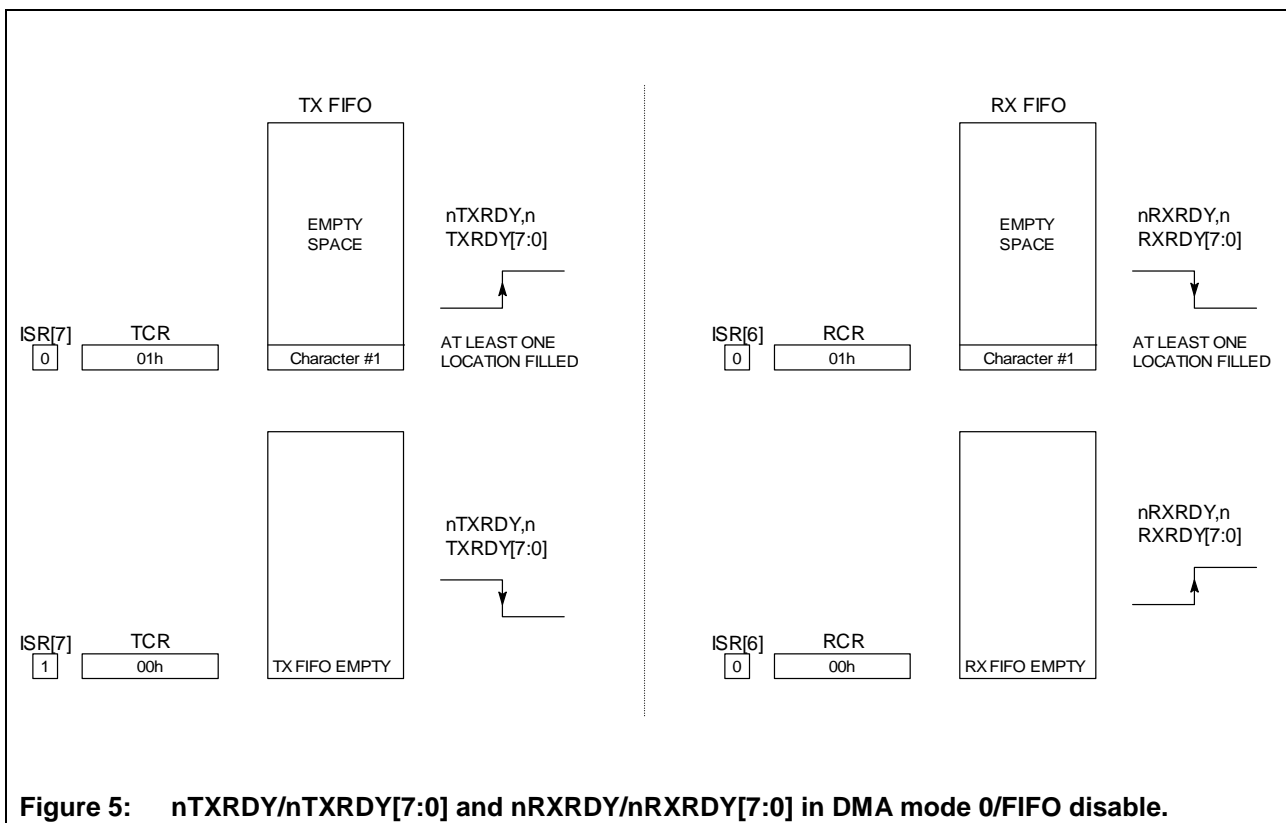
TX FIFO

EMPTY SPACE

nTXRDY,n TXRDY[7:0]

ISR[7]
0

TCR
01h

Character #1

AT LEAST ONE LOCATION FILLED

nTXRDY,n TXRDY[7:0]

ISR[7]
1

TCR
00h

TX FIFO EMPTY

RX FIFO

EMPTY SPACE

nRXRDY,n RXRDY[7:0]

ISR[6]
0

RCR
01h

Character #1

AT LEAST ONE LOCATION FILLED

nRXRDY,n RXRDY[7:0]

ISR[6]
0

RCR
00h

RX FIFO EMPTY

Figure 5: nTXRDY/nTXRDY[7:0] and nRXRDY/nRXRDY[7:0] in DMA mode 0/FIFO disable.